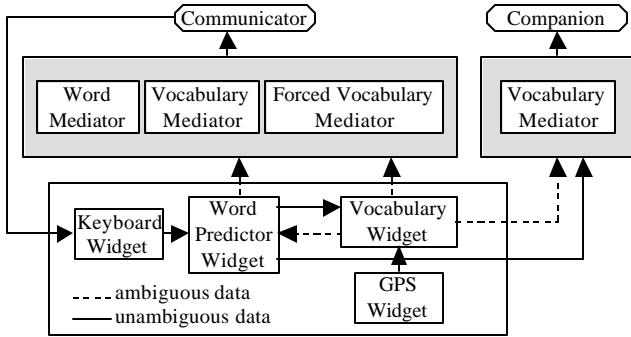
Communicator

Companion

Word Mediator

Vocabulary Mediator

Forced Vocabulary Mediator

Vocabulary Mediator

Keyboard Widget

Word Predictor Widget

Vocabulary Widget

GPS Widget

ambiguous data

unambiguous data